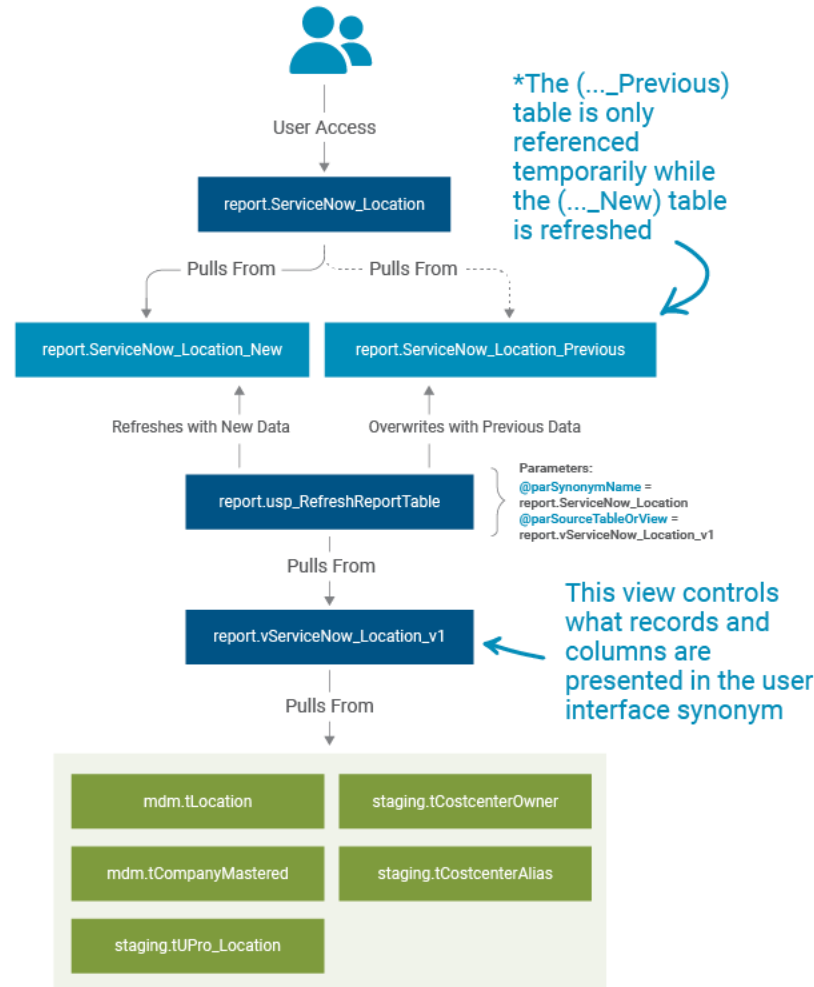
*The (..._Previous) table is only referenced temporarily while the (..._New) table is refreshed

User Access

report.ServiceNow_Location

Pulls From

Pulls From

report.ServiceNow_Location_New

report.ServiceNow_Location_Previous

Refreshes with New Data

Overwrites with Previous Data

report.usp_RefreshReportTable

Parameters:
@parSynonymName = report.ServiceNow_Location
@parSourceTableOrView = report.vServiceNow_Location_v1

Pulls From

report.vServiceNow_Location_v1

This view controls what records and columns are presented in the user interface synonym

Pulls From

mdm.tLocation

staging.tCostcenterOwner

mdm.tCompanyMastered

staging.tCostcenterAlias

staging.tUPro_Location